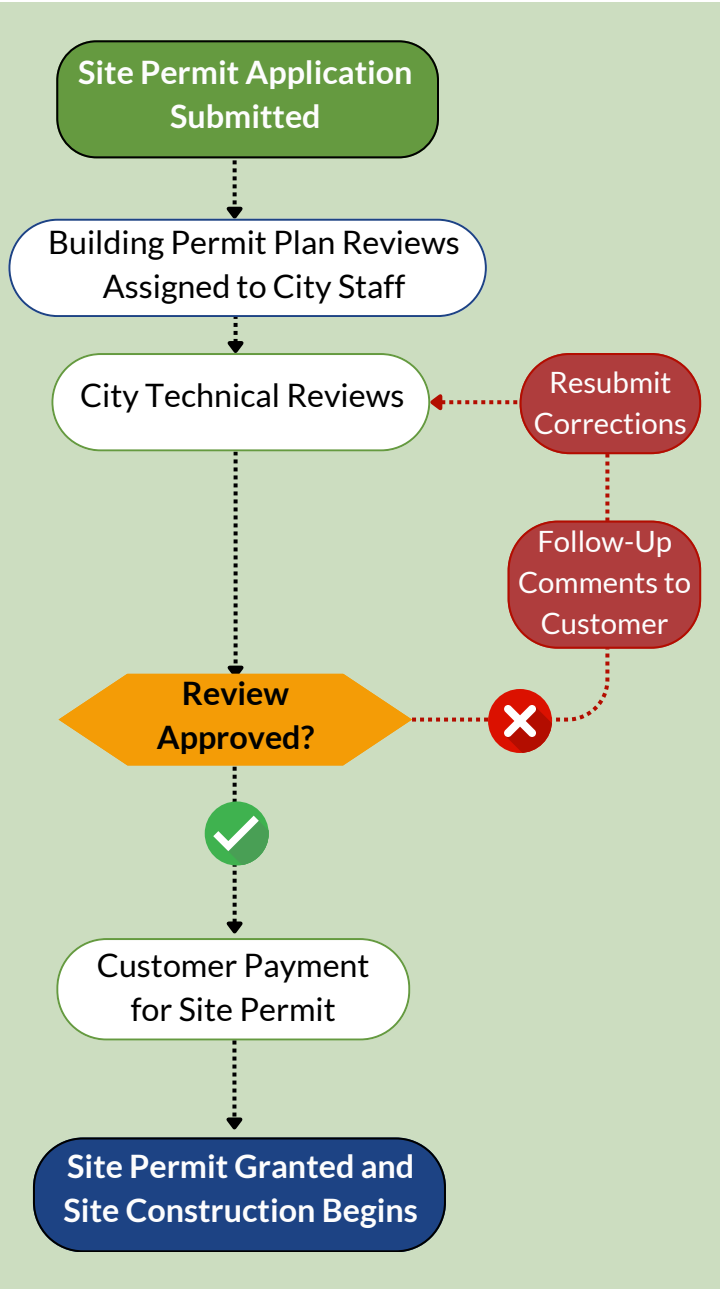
Site Permit Application Submitted

Building Permit Plan Reviews Assigned to City Staff

City Technical Reviews

Resubmit Corrections

Follow-Up Comments to Customer

Review Approved?

Customer Payment for Site Permit

Site Permit Granted and Site Construction Begins